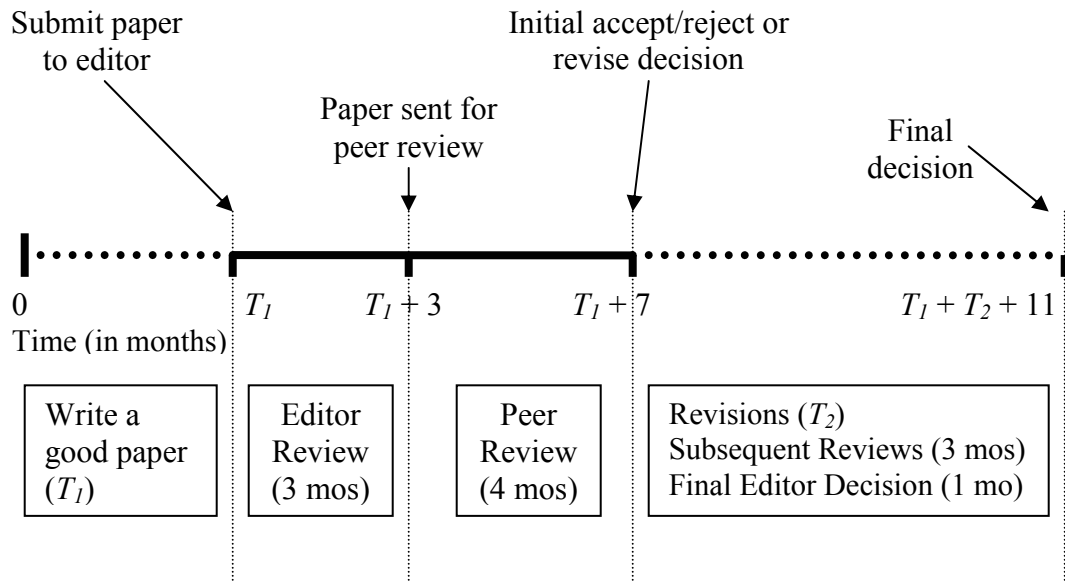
Submit paper to editor

Initial accept/reject or revise decision

Paper sent for peer review

Final decision

0

Time (in months)

$T_1$

$T_1 + 3$

$T_1 + 7$

$T_1 + T_2 + 11$

Write a good paper ($T_1$)

Editor Review (3 mos)

Peer Review (4 mos)

Revisions ($T_2$)
Subsequent Reviews (3 mos)
Final Editor Decision (1 mo)